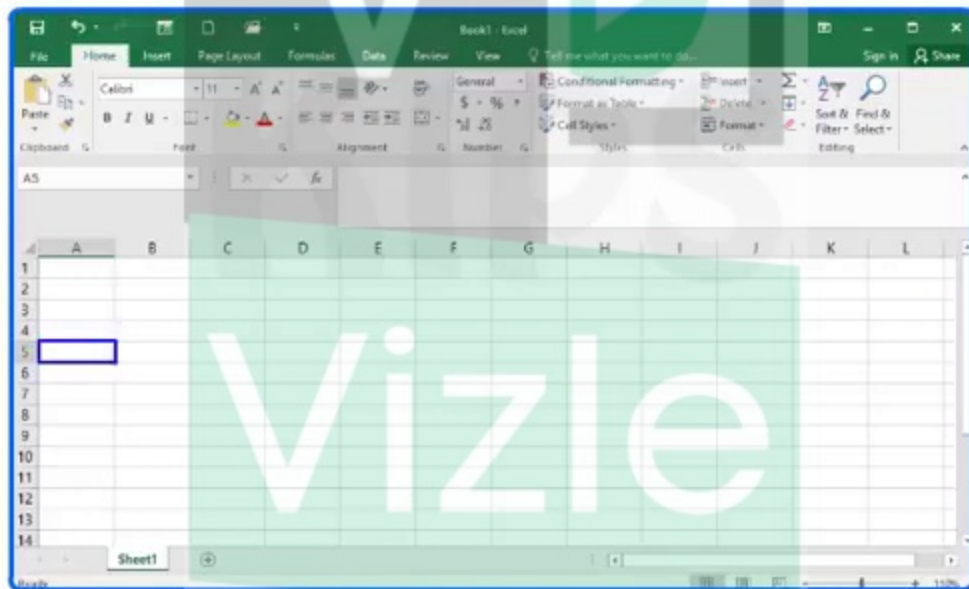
Book1 - Excel

File Home Insert Page Layout Formulas Data Review View Tell me what you want to do... Sign in Share

Paste Clipboard
Calibri 11 A A
B I U
Font
Alignment
General
$ % ,
Number
Conditional Formatting
Format as Table
Cell Styles
Styles
Insert
Delete
Format
Cells
Sort & Filter
Find & Select
Editing

A5

| | A | B | C | D | E | F | G | H | I | J | K | L |
|---|---|---|---|---|---|---|---|---|---|---|---|---|
| 1 | | | | | | | | | | | | |
| 2 | | | | | | | | | | | | |
| 3 | | | | | | | | | | | | |
| 4 | | | | | | | | | | | | |
| 5 | | | | | | | | | | | | |
| 6 | | | | | | | | | | | | |
| 7 | | | | | | | | | | | | |
| 8 | | | | | | | | | | | | |
| 9 | | | | | | | | | | | | |
| 10 | | | | | | | | | | | | |
| 11 | | | | | | | | | | | | |
| 12 | | | | | | | | | | | | |
| 13 | | | | | | | | | | | | |
| 14 | | | | | | | | | | | | |

Sheet1

Ready

110%

Vizle